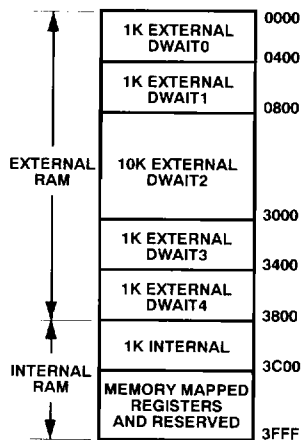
EXTERNAL RAM

INTERNAL RAM

1K EXTERNAL DWAIT0

1K EXTERNAL DWAIT1

10K EXTERNAL DWAIT2

1K EXTERNAL DWAIT3

1K EXTERNAL DWAIT4

1K INTERNAL

MEMORY MAPPED REGISTERS AND RESERVED

0000

0400

0800

3000

3400

3800

3C00

3FFF